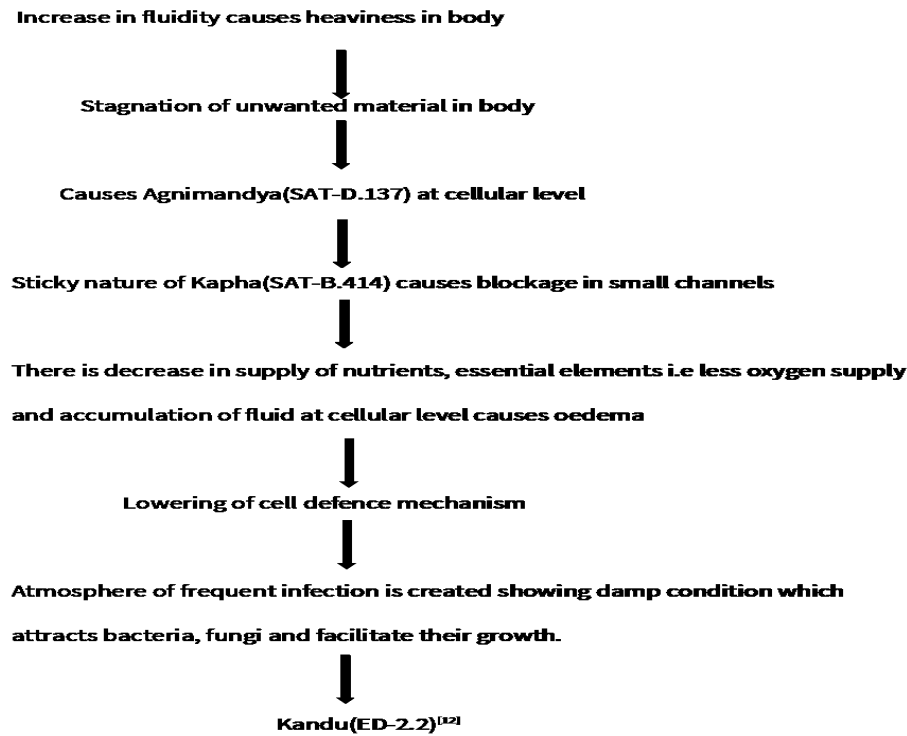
Increase in fluidity causes heaviness in body

Stagnation of unwanted material in body

Causes Agnimandya(SAT-D.137) at cellular level

Sticky nature of Kapha(SAT-B.414) causes blockage in small channels

There is decrease in supply of nutrients, essential elements i.e less oxygen supply and accumulation of fluid at cellular level causes oedema

Lowering of cell defence mechanism

Atmosphere of frequent infection is created showing damp condition which attracts bacteria, fungi and facilitate their growth.

Kandu(ED-2.2)$^{[12]}$